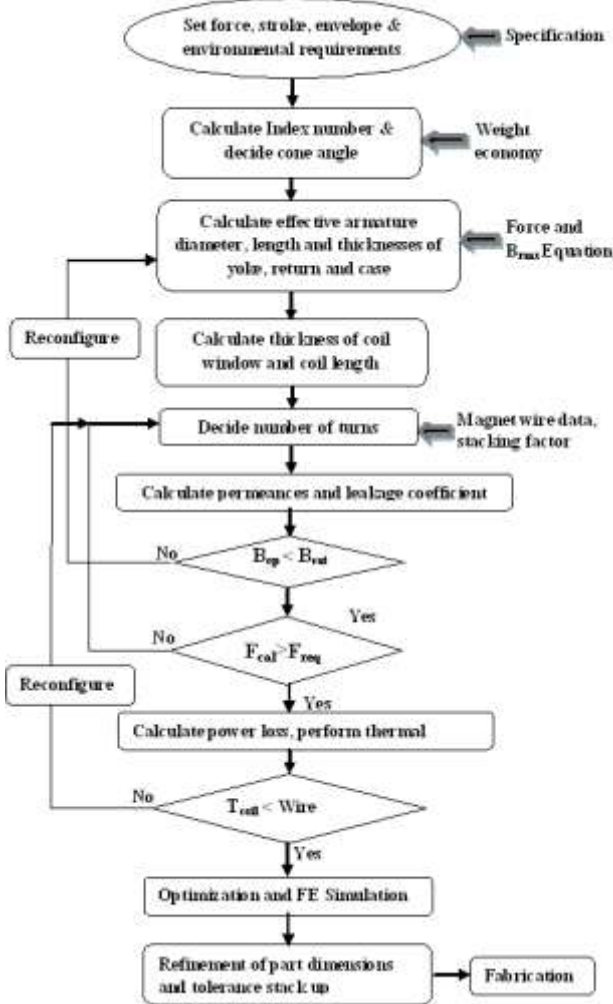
Set force, stroke, envelope & environmental requirements

Specification

Calculate Index number & decide cone angle

Weight economy

Calculate effective armature diameter, length and thicknesses of yoke, return and case

Force and $B_{max}$ Equation

Reconfigure

Calculate thickness of coil window and coil length

Decide number of turns

Magnet wire data, stacking factor

Calculate permeances and leakage coefficient

No

$B_{op} < B_{sat}$

Yes

No

$F_{cal} > F_{req}$

Reconfigure

Yes

Calculate power loss, perform thermal

No

$T_{coil} <$ Wire

Yes

Optimization and FE Simulation

Refinement of part dimensions and tolerance stack up

Fabrication